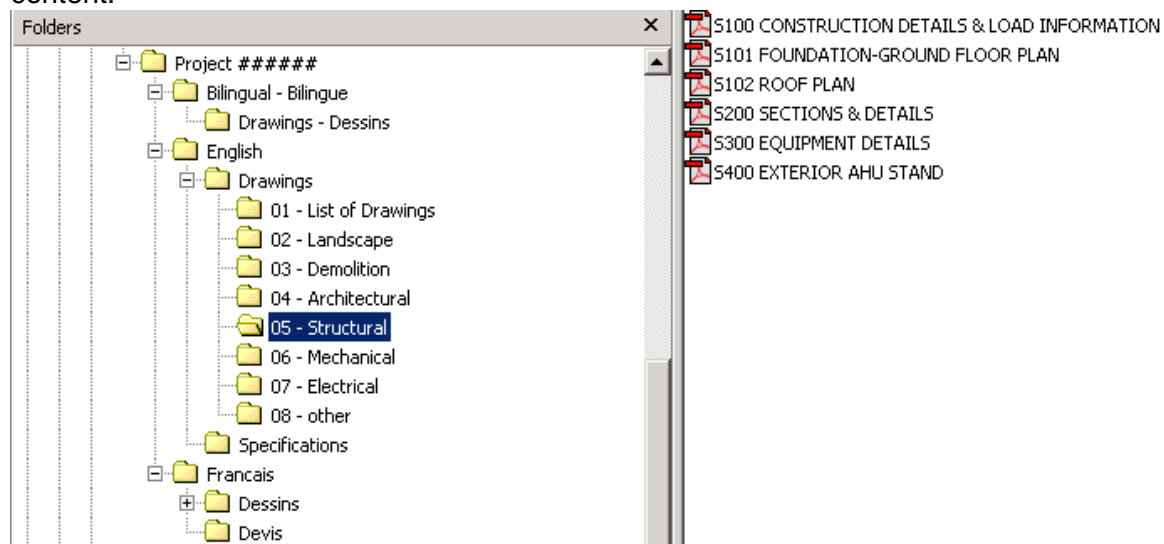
content.

Folders ×

Project ######
Bilingual - Bilingue
Drawings - Dessins
English
Drawings
01 - List of Drawings
02 - Landscape
03 - Demolition
04 - Architectural
05 - Structural
06 - Mechanical
07 - Electrical
08 - other
Specifications
Francais
Dessins
Devis

S100 CONSTRUCTION DETAILS & LOAD INFORMATION
S101 FOUNDATION-GROUND FLOOR PLAN
S102 ROOF PLAN
S200 SECTIONS & DETAILS
S300 EQUIPMENT DETAILS
S400 EXTERIOR AHU STAND